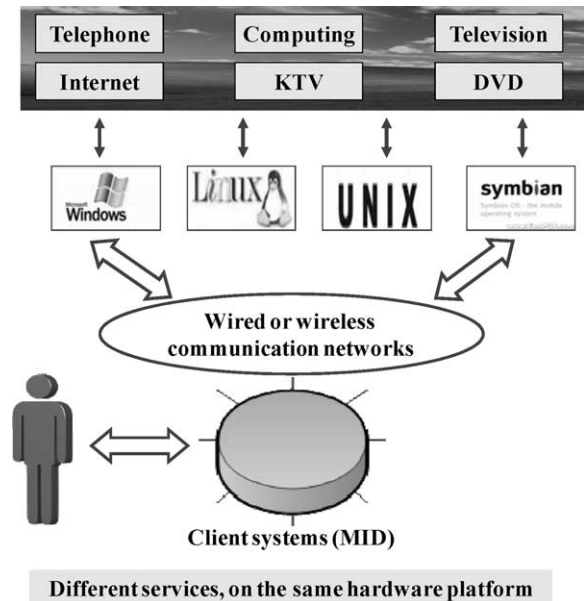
Telephone
Computing
Television
Internet
KTV
DVD

Microsoft Windows
Linux
UNIX
symbian
Symbian OS : the mobile operating system

Wired or wireless communication networks

Client systems (MID)

Different services, on the same hardware platform